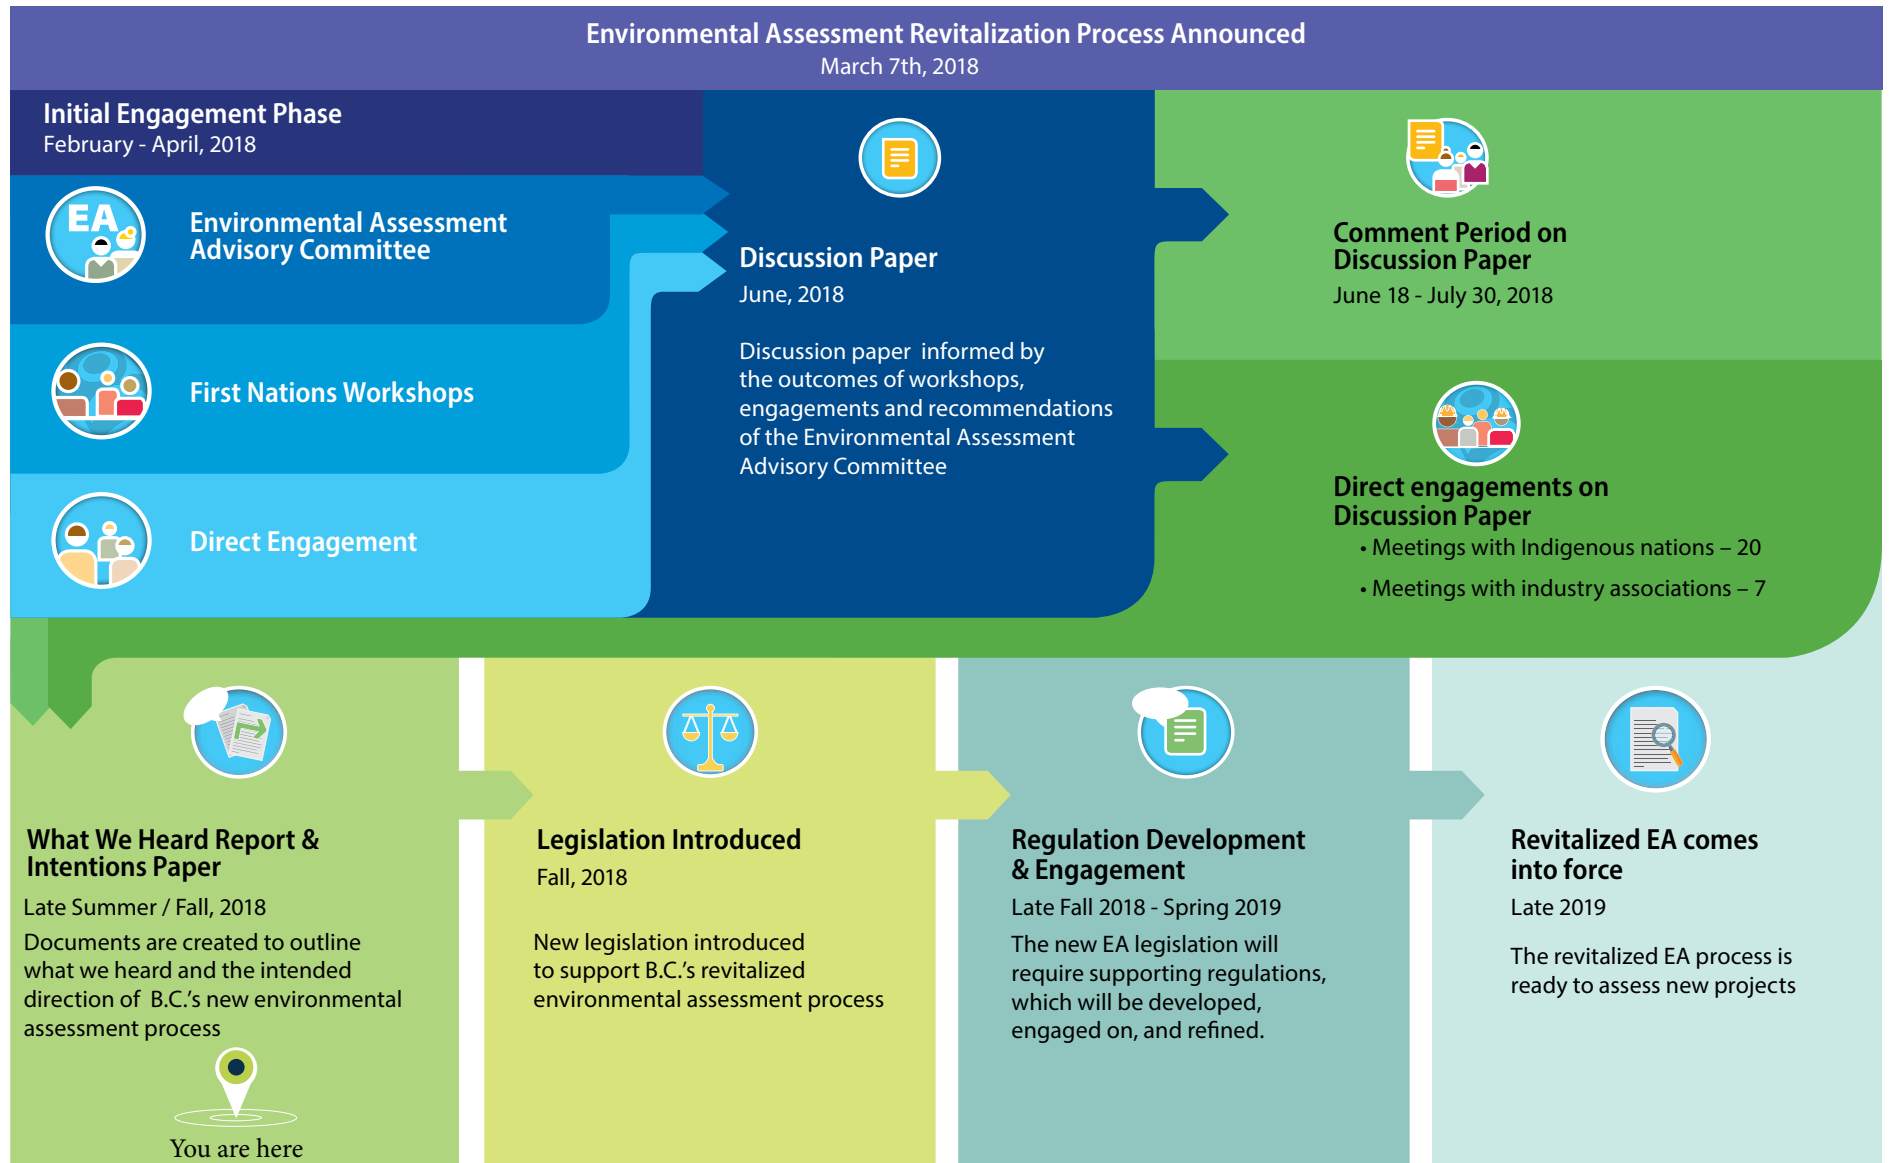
Environmental Assessment Revitalization Process Announced
March 7th, 2018

Initial Engagement Phase
February - April, 2018

EA

Environmental Assessment Advisory Committee

First Nations Workshops

Direct Engagement

Discussion Paper
June, 2018

Discussion paper informed by the outcomes of workshops, engagements and recommendations of the Environmental Assessment Advisory Committee

Comment Period on Discussion Paper
June 18 - July 30, 2018

Direct engagements on Discussion Paper
• Meetings with Indigenous nations – 20
• Meetings with industry associations – 7

What We Heard Report & Intentions Paper
Late Summer / Fall, 2018
Documents are created to outline what we heard and the intended direction of B.C.'s new environmental assessment process

You are here

Legislation Introduced
Fall, 2018

New legislation introduced to support B.C.'s revitalized environmental assessment process

Regulation Development & Engagement
Late Fall 2018 - Spring 2019
The new EA legislation will require supporting regulations, which will be developed, engaged on, and refined.

Revitalized EA comes into force
Late 2019

The revitalized EA process is ready to assess new projects